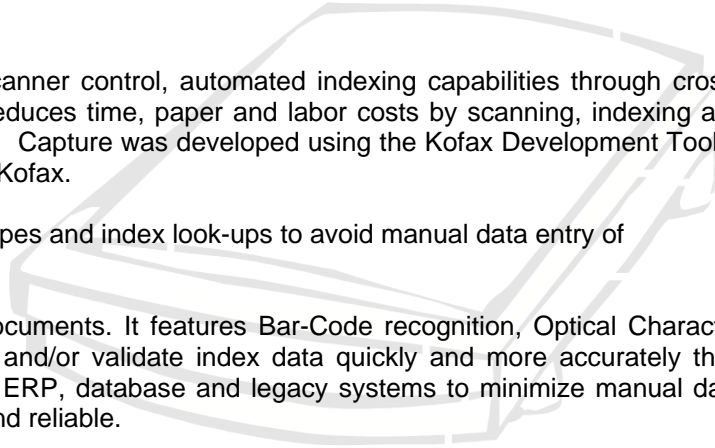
canner control, automated indexing capabilities through cros educes time, paper and labor costs by scanning, indexing a Capture was developed using the Kofax Development Tool Kofax.

pes and index look-ups to avoid manual data entry of

ocuments. It features Bar-Code recognition, Optical Charact and/or validate index data quickly and more accurately th ERP, database and legacy systems to minimize manual da nd reliable.